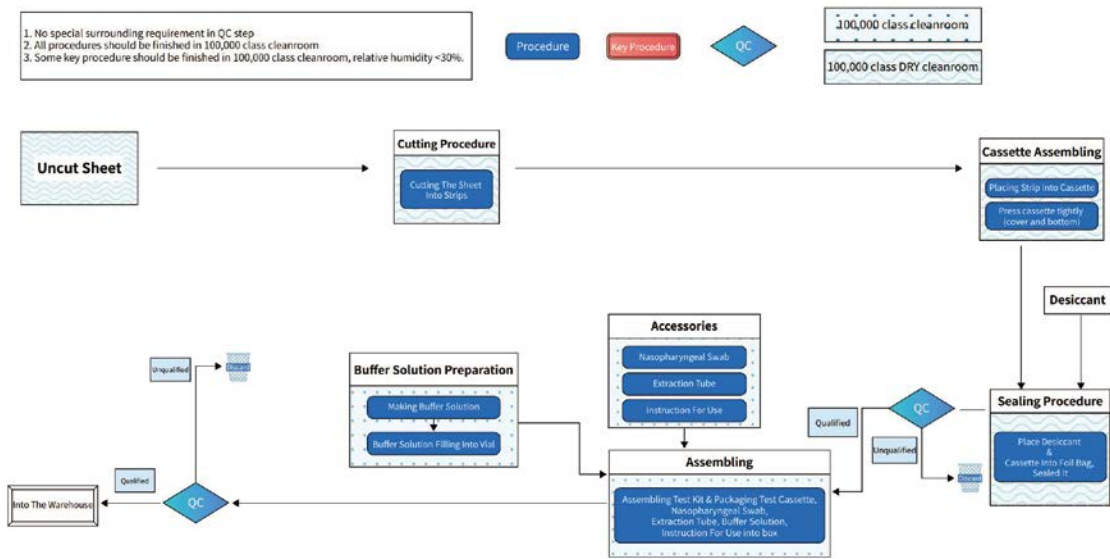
1. No special surrounding requirement in QC step
2. All procedures should be finished in 100,000 class cleanroom
3. Some key procedure should be finished in 100,000 class cleanroom, relative humidity <30%.

Procedure

Key Procedure

QC

100,000 class cleanroom

100,000 class DRY cleanroom

Uncut Sheet

Cutting Procedure

Cutting The Sheet Into Strips

Cassette Assembling

Placing Strip into Cassette

Press cassette tightly (cover and bottom)

Desiccant

Sealing Procedure

Place Desiccant & Cassette Into Foil Bag, Sealed It

QC

Qualified

Unqualified

Discard

Accessories

Nasopharyngeal Swab

Extraction Tube

Instruction For Use

Buffer Solution Preparation

Making Buffer Solution

Buffer Solution Filling Into Vial

Assembling

Assembling Test Kit & Packaging Test Cassette, Nasopharyngeal Swab, Extraction Tube, Buffer Solution, Instruction For Use into box

QC

Qualified

Unqualified

Discard

Into The Warehouse